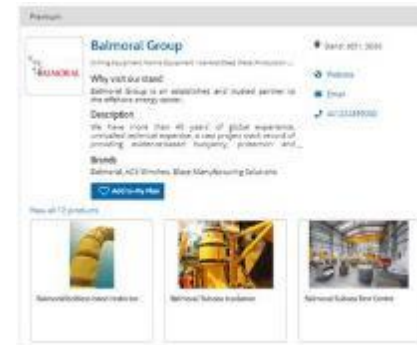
Premium

BALMORAL

Balmoral Group

Drilling Equipment, Marine Equipment, Intervention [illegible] Protection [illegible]

Why visit our stand

Balmoral Group is an established and trusted partner to the offshore energy sector.

Description

We have more than 40 years of global experience, unrivalled technical expertise, a vast project track record of providing evidence-based buoyancy, protection and...

Brands

Balmoral, ACS Winches, Blake Manufacturing Solutions

Add to My Plan

Stand: 3D1 3D30

Website

Email

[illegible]

View all 13 products

Balmoral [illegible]

Balmoral Subsea Insulation

Balmoral Subsea Test Centre